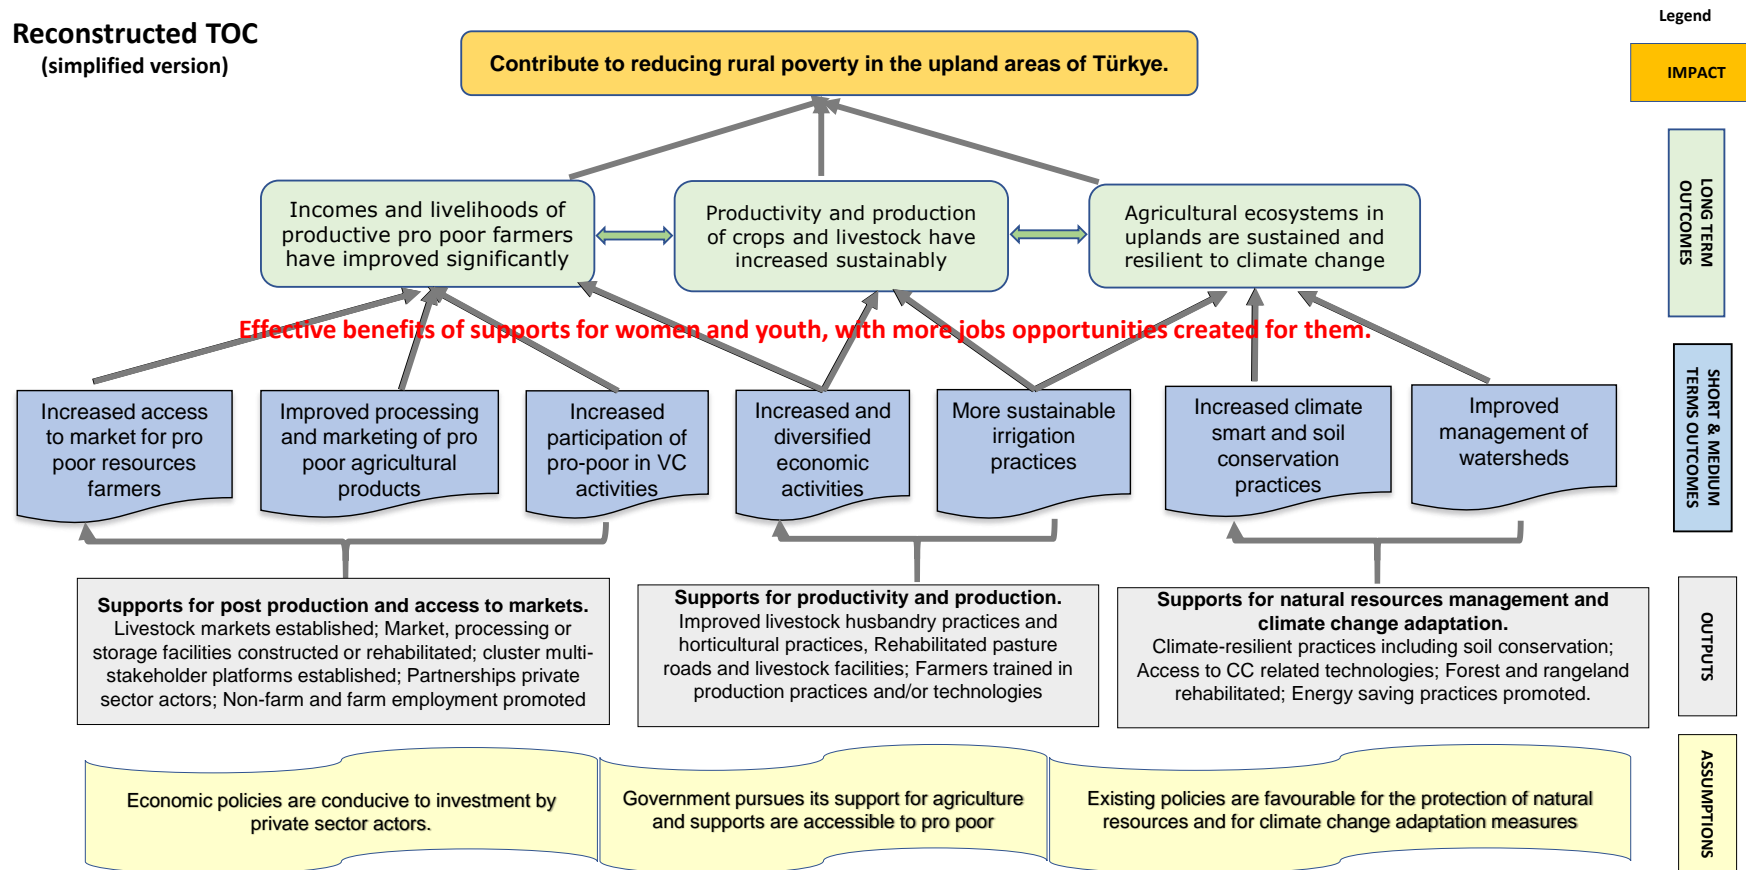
Reconstructed TOC
(simplified version)

Contribute to reducing rural poverty in the upland areas of Türkye.

Legend

IMPACT

LONG TERM OUTCOMES

Incomes and livelihoods of productive pro poor farmers have improved significantly

Productivity and production of crops and livestock have increased sustainably

Agricultural ecosystems in uplands are sustained and resilient to climate change

Effective benefits of supports for women and youth, with more jobs opportunities created for them.

SHORT & MEDIUM TERMS OUTCOMES

Increased access to market for pro poor resources farmers

Improved processing and marketing of pro poor agricultural products

Increased participation of pro-poor in VC activities

Increased and diversified economic activities

More sustainable irrigation practices

Increased climate smart and soil conservation practices

Improved management of watersheds

Supports for post production and access to markets. Livestock markets established; Market, processing or storage facilities constructed or rehabilitated; cluster multi-stakeholder platforms established; Partnerships private sector actors; Non-farm and farm employment promoted

Supports for productivity and production. Improved livestock husbandry practices and horticultural practices, Rehabilitated pasture roads and livestock facilities; Farmers trained in production practices and/or technologies

Supports for natural resources management and climate change adaptation. Climate-resilient practices including soil conservation; Access to CC related technologies; Forest and rangeland rehabilitated; Energy saving practices promoted.

OUTPUTS

Economic policies are conducive to investment by private sector actors.

Government pursues its support for agriculture and supports are accessible to pro poor

Existing policies are favourable for the protection of natural resources and for climate change adaptation measures

ASSUMPTIONS